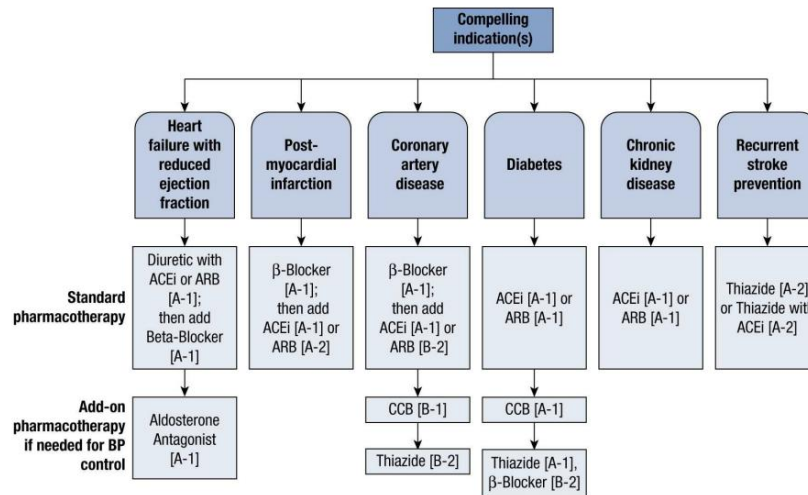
Compelling indication(s)

Heart failure with reduced ejection fraction

Post-myocardial infarction

Coronary artery disease

Diabetes

Chronic kidney disease

Recurrent stroke prevention

Standard pharmacotherapy

Diuretic with ACEi or ARB [A-1]; then add Beta-Blocker [A-1]

β-Blocker [A-1]; then add ACEi [A-1] or ARB [A-2]

β-Blocker [A-1]; then add ACEi [A-1] or ARB [B-2]

ACEi [A-1] or ARB [A-1]

ACEi [A-1] or ARB [A-1]

Thiazide [A-2] or Thiazide wit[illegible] ACEi [A-2]

Add-on pharmacotherapy if needed for BP control

Aldosterone Antagonist [A-1]

CCB [B-1]

Thiazide [B-2]

CCB [A-1]

Thiazide [A-1], β-Blocker [B-2]